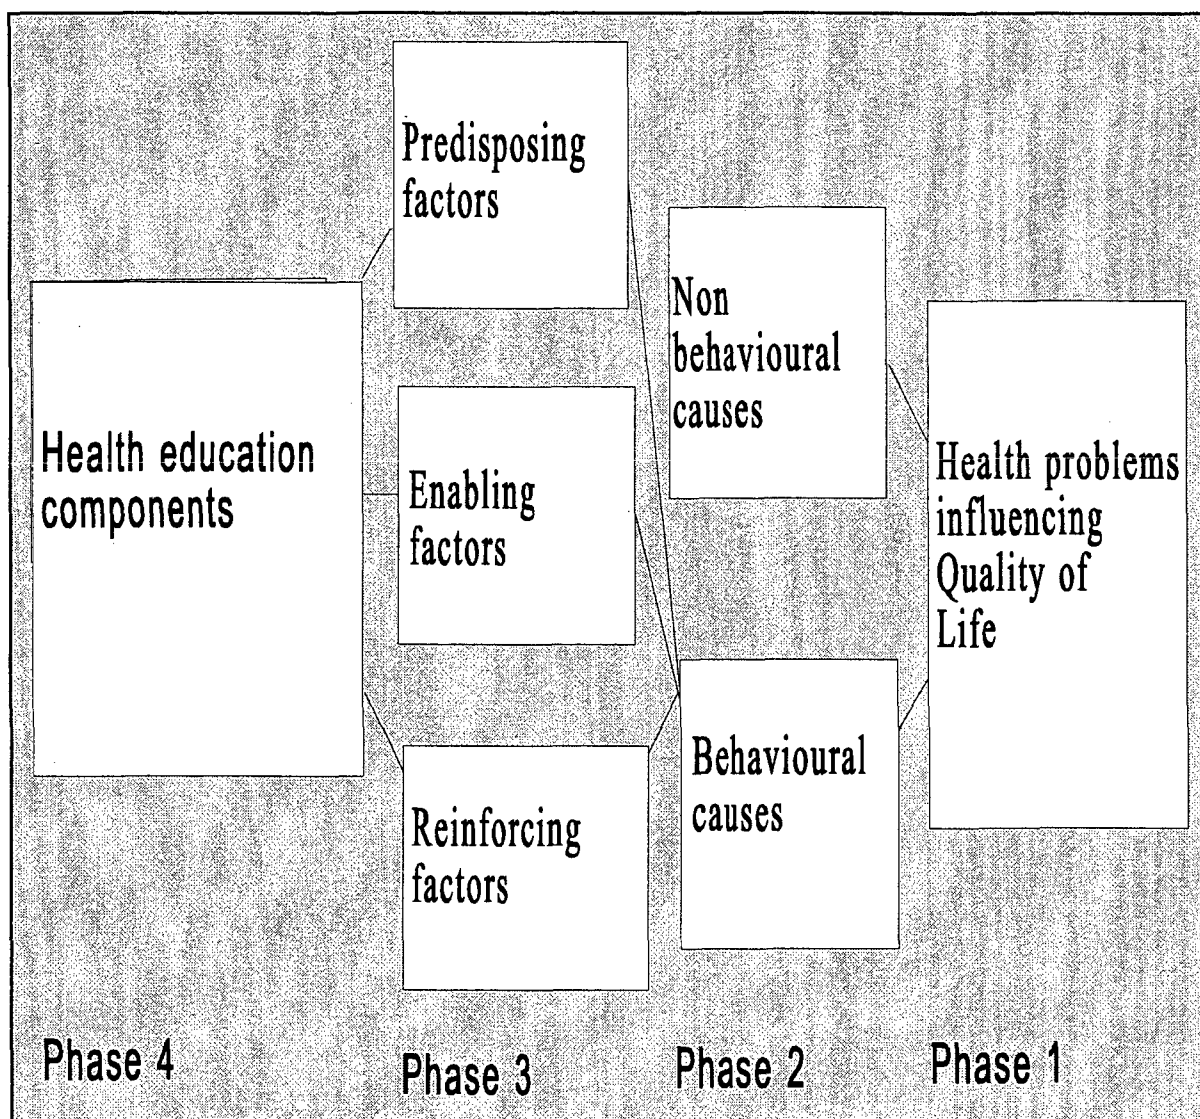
Health education components

Predisposing factors

Enabling factors

Reinforcing factors

Non behavioural causes

Behavioural causes

Health problems influencing Quality of Life

Phase 4

Phase 3

Phase 2

Phase 1